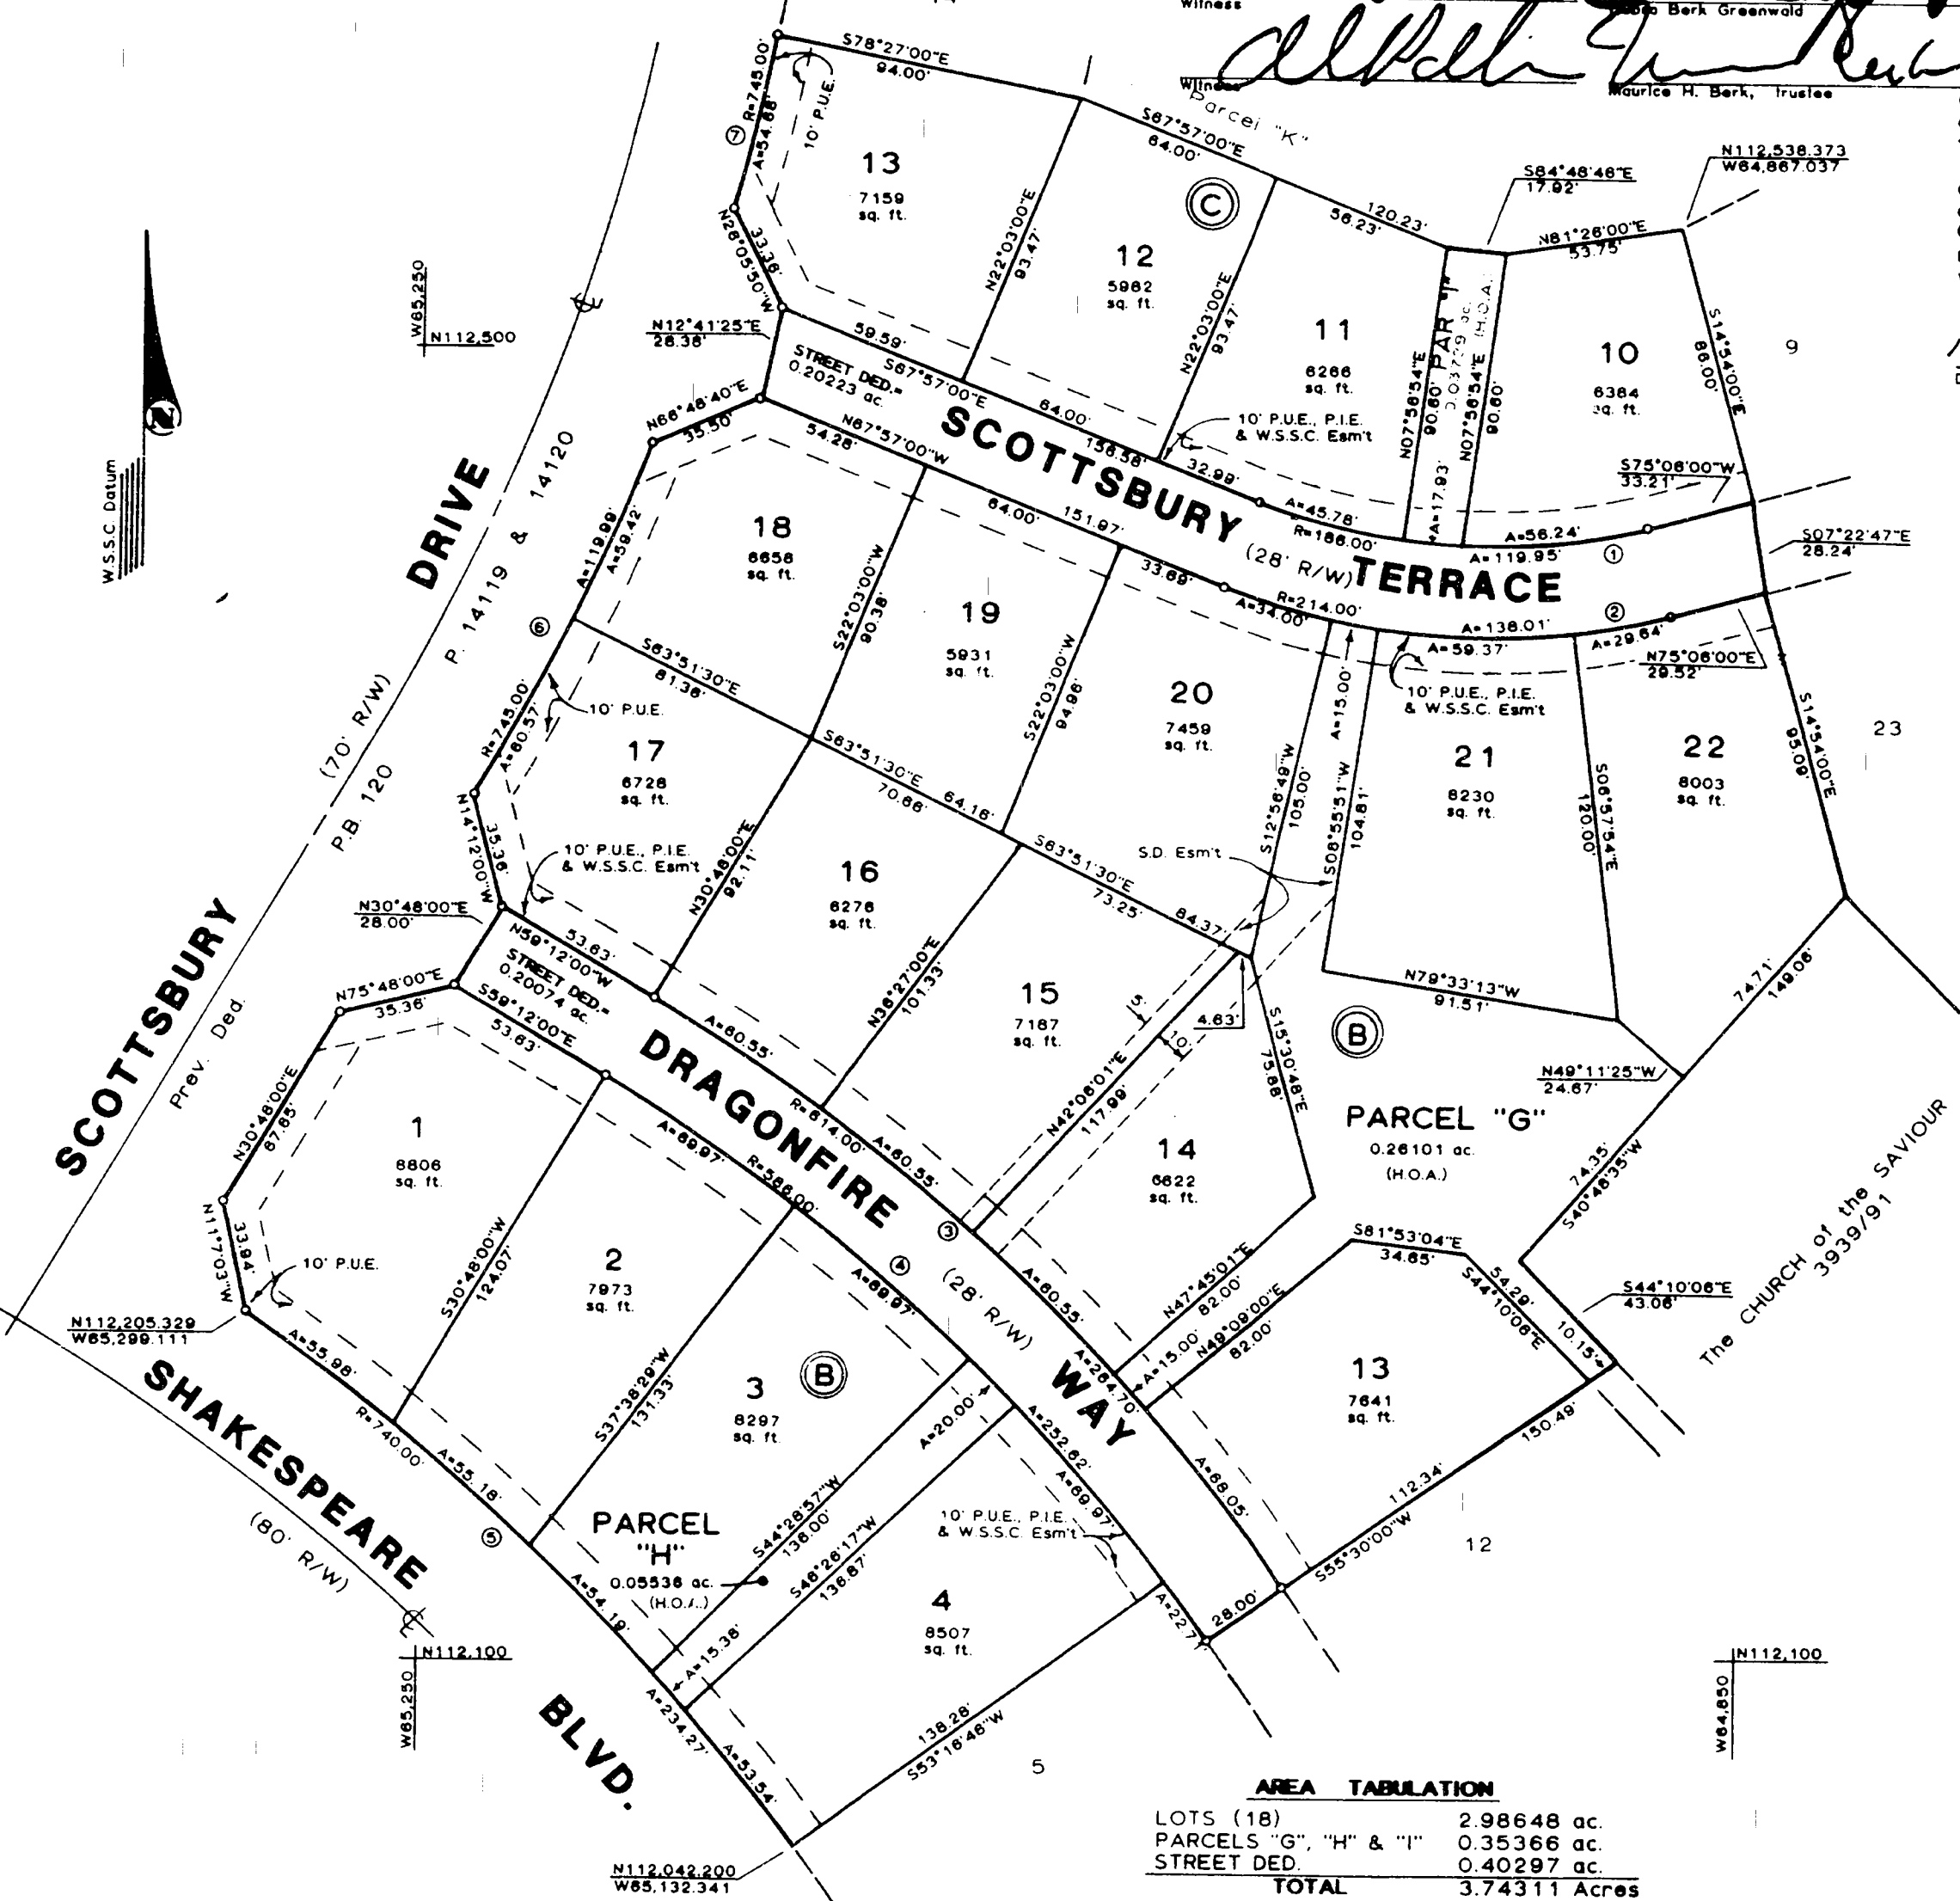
Witness

Witness

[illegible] Berk Greenwald

Maurice H. Berk, Trustee

Parcel "K"

S78°27'00"E 94.00'

R=745.00'
A=54.68'
10' P.U.E.

13
7159
sq. ft.

S67°57'00"E 84.00'

C

12
5982
sq. ft.

N22°03'00"E 93.47'

120.23'
56.23'

11
6266
sq. ft.

N22°03'00"E 93.47'

S84°48'48"E 17.92'

N112,538.373
W64,867.037

N81°26'00"E 53.75'

PARCEL "I"
0.03729 ac.
(H.O.A.)

N07°58'54"E 90.60'
N07°58'54"E 90.60'

10
6364
sq. ft.

S14°54'00"E 88.00'

9

N28°05'50"W 33.36'

N12°41'25"E 26.38'

STREET DED.=
0.20223 ac.

59.59'
S67°57'00"E
64.00'
156.58'
32.99'

10' P.U.E., P.I.E.
& W.S.S.C. Esm't

A=17.93'

S75°08'00"W 33.21'

W65,250
N112,500

N66°48'40"E 35.50'

N67°57'00"W
54.28'

SCOTTSBURY TERRACE
(28' R/W)

A=45.78'
R=186.00'
A=119.95'
A=56.24'
1

S07°22'47"E 28.24'

DRIVE
P. 14119 & 14120

18
6658
sq. ft.

A=119.99'
A=59.42'

S22°03'00"W 90.38'

19
5931
sq. ft.

64.00'
151.97'
33.69'

A=34.00'
R=214.00'
A=138.01'
2
A=29.64'

A=59.37'

N75°08'00"E 29.52'

10' P.U.E., P.I.E.
& W.S.S.C. Esm't

6

S63°51'30"E 81.36'

10' P.U.E.

R=745.00'
A=60.57'

17
6728
sq. ft.

S22°03'00"W 94.96'

20
7459
sq. ft.

A=15.00'

21
8230
sq. ft.

22
8003
sq. ft.

23

S14°54'00"E 95.09'

S08°57'54"E 120.00'

S12°56'49"W 105.00'
S08°55'51"W 104.81'

(70' R/W)
P.B. 120

N14°12'00"W 35.36'

10' P.U.E., P.I.E.
& W.S.S.C. Esm't

S63°51'30"E 70.66' 64.18'

N30°48'00"E 92.11'

16
6276
sq. ft.

S63°51'30"E 73.25' 84.37'

S.D. Esm't

N30°48'00"E 28.00'

N59°12'00"W 53.63'

STREET DED.=
0.20074 ac.

N79°33'13"W 91.51'

74.71'
149.06'

SCOTTSBURY
Prev. Ded.

N75°48'00"E 35.36'

S59°12'00"E 53.63'

DRAGONFIRE WAY
(28' R/W)

A=60.55'

N36°27'00"E 101.33'

15
7187
sq. ft.

4.63'
15'
10'

B

N49°11'25"W 24.67'

N30°48'00"E 87.65'

1
8806
sq. ft.

A=69.97'
R=586.00'
R=614.00'
A=60.55'

N42°08'01"E 117.99'

S15°30'48"E 75.88'

PARCEL "G"
0.26101 ac.
(H.O.A.)

14
6622
sq. ft.

74.35'
S40°48'35"W

The CHURCH of the SAVIOUR
3939/91

N11°03'W 33.84'

10' P.U.E.

S30°48'00"W 124.07'

2
7973
sq. ft.

3
4
A=69.97'

A=60.55'

N47°45'01"E 82.00'
N49°08'00"E 82.00'

S81°53'04"E 34.65'

S44°10'06"E 54.29'

S44°10'06"E 43.06'

10.15'

N112,205.329
W65,299.111

A=55.98'

S37°38'29"W 131.33'

3
8297
sq. ft.

B

A=264.70'
A=15.00'

13
7641
sq. ft.

SHAKESPEARE BLVD.
(80' R/W)

R=740.00'
A=55.18'

5

PARCEL
"H"
0.05536 ac.
(H.O.A.)

A=20.00'

S44°28'57"W 136.00'
S46°26'17"W 136.87'

A=252.62'
A=69.97'

10' P.U.E., P.I.E.
& W.S.S.C. Esm't

A=68.05'

112.34'
150.49'

S55°30'00"W

12

4
8507
sq. ft.

A=54.19'
A=15.38'

A=22.7'
28.00'

W65,250
N112,100

N112,100
W64,850

A=234.27'
A=53.54'

138.28'
S53°18'46"W

5

N112,042.200
W65,132.341

W.S.S.C. Datum

N

AREA TABULATION

| | |
|---|---|
| LOTS (18) | 2.98648 ac. |
| PARCELS "G", "H" & "I" | 0.35366 ac. |
| STREET DED. | 0.40297 ac. |
| TOTAL | 3.74311 Acres |